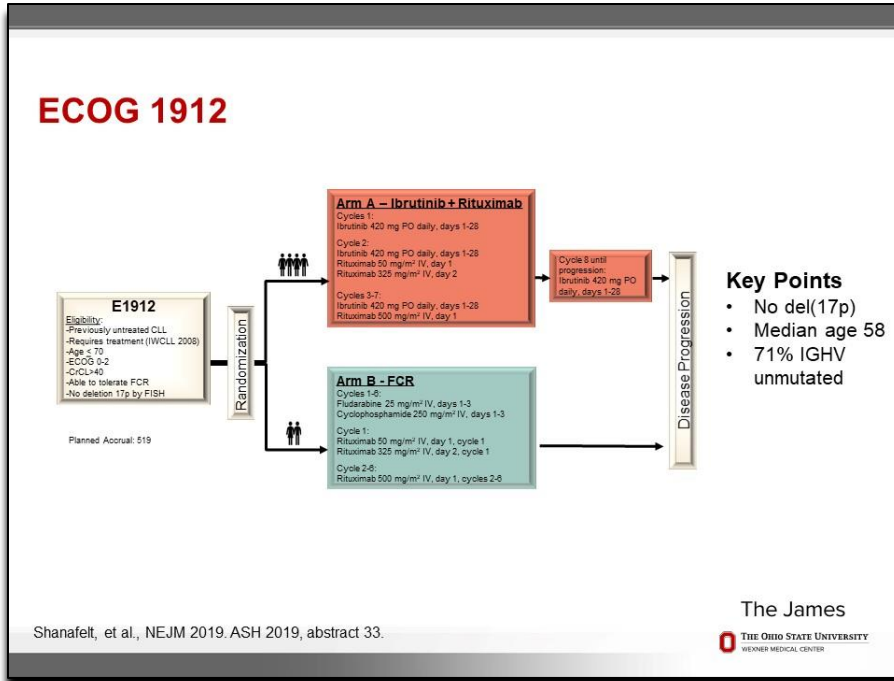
ECOG 1912

E1912

Eligibility:
-Previously untreated CLL
-Requires treatment (IWCLL 2008)
-Age < 70
-ECOG 0-2
-CrCL>40
-Able to tolerate FCR
-No deletion 17p by FISH

Planned Accrual: 519

Randomization

Arm A – Ibrutinib + Rituximab
Cycles 1:
Ibrutinib 420 mg PO daily, days 1-28

Cycle 2:
Ibrutinib 420 mg PO daily, days 1-28
Rituximab 50 mg/m² IV, day 1
Rituximab 325 mg/m² IV, day 2

Cycles 3-7:
Ibrutinib 420 mg PO daily, days 1-28
Rituximab 500 mg/m² IV, day 1

Cycle 8 until progression:
Ibrutinib 420 mg PO daily, days 1-28

Arm B - FCR
Cycles 1-6:
Fludarabine 25 mg/m² IV, days 1-3
Cyclophosphamide 250 mg/m² IV, days 1-3

Cycle 1:
Rituximab 50 mg/m² IV, day 1, cycle 1
Rituximab 325 mg/m² IV, day 2, cycle 1

Cycle 2-6:
Rituximab 500 mg/m² IV, day 1, cycles 2-6

Disease Progression

Key Points
• No del(17p)
• Median age 58
• 71% IGHV unmutated

Shanafelt, et al., NEJM 2019. ASH 2019, abstract 33.

The James
The Ohio State University
Wexner Medical Center